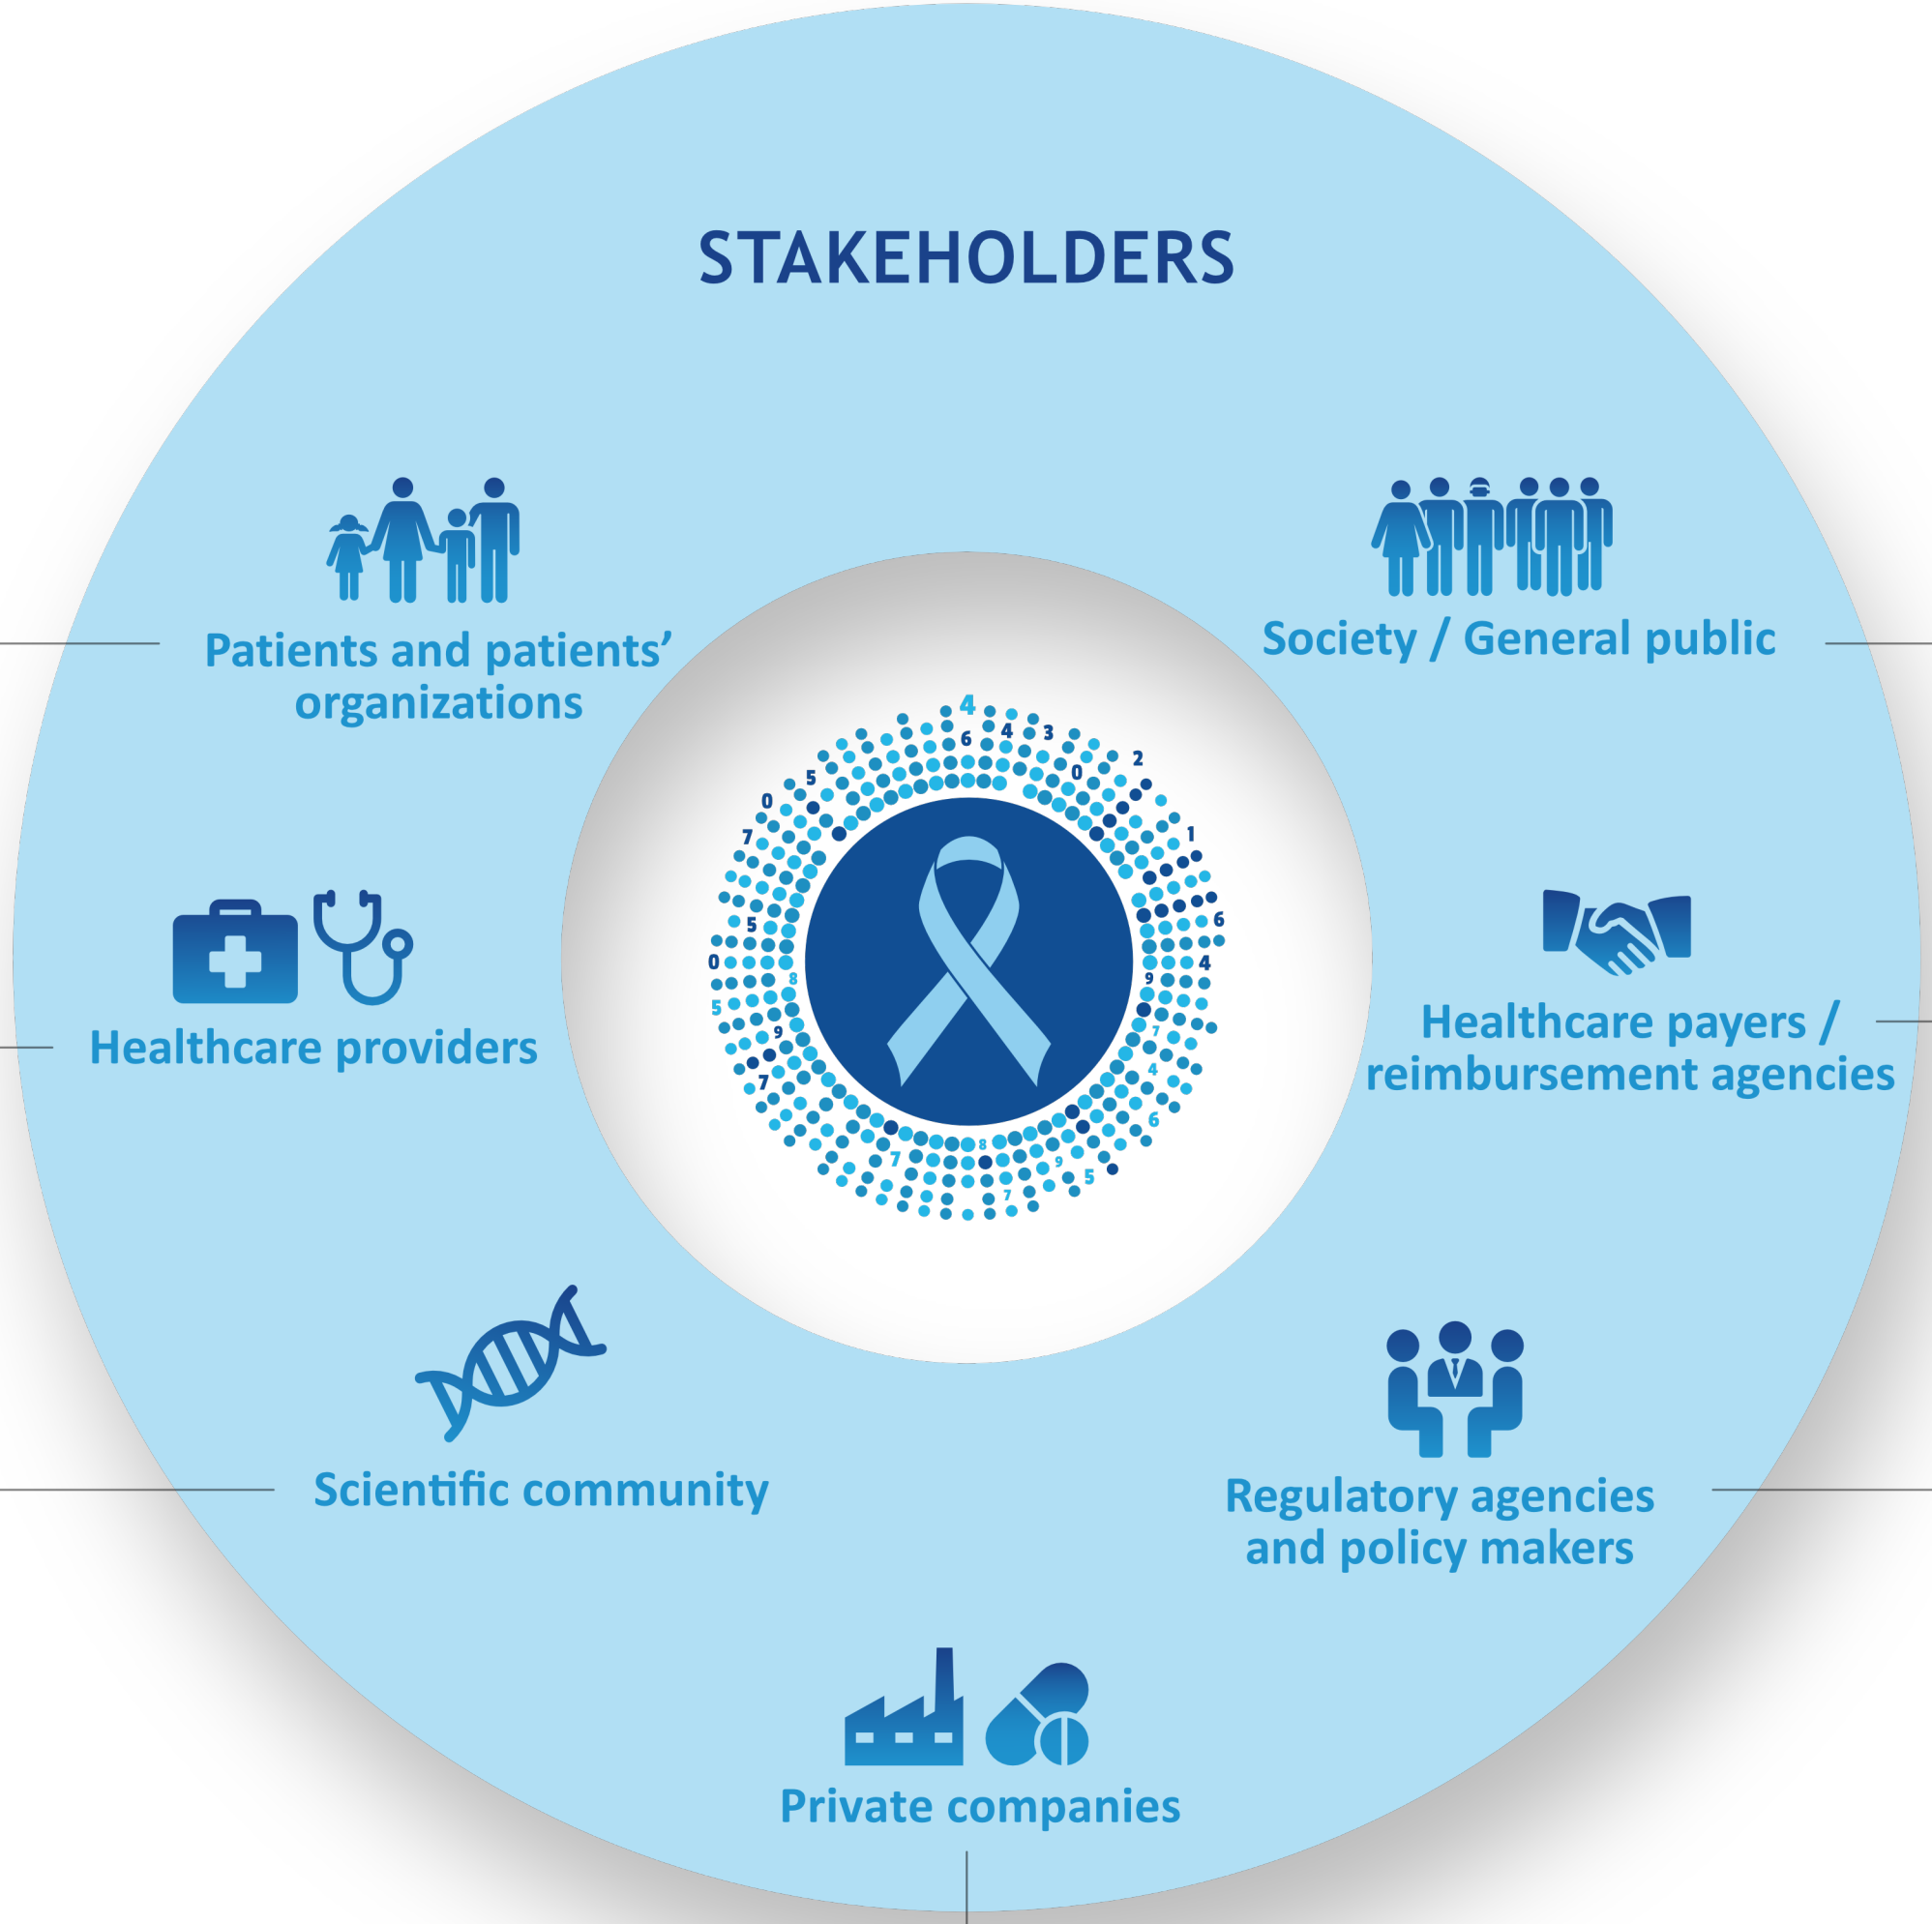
STAKEHOLDERS

Patients and patients' organizations

Society / General public

Healthcare providers

Healthcare payers / reimbursement agencies

Scientific community

Regulatory agencies and policy makers

Private companies